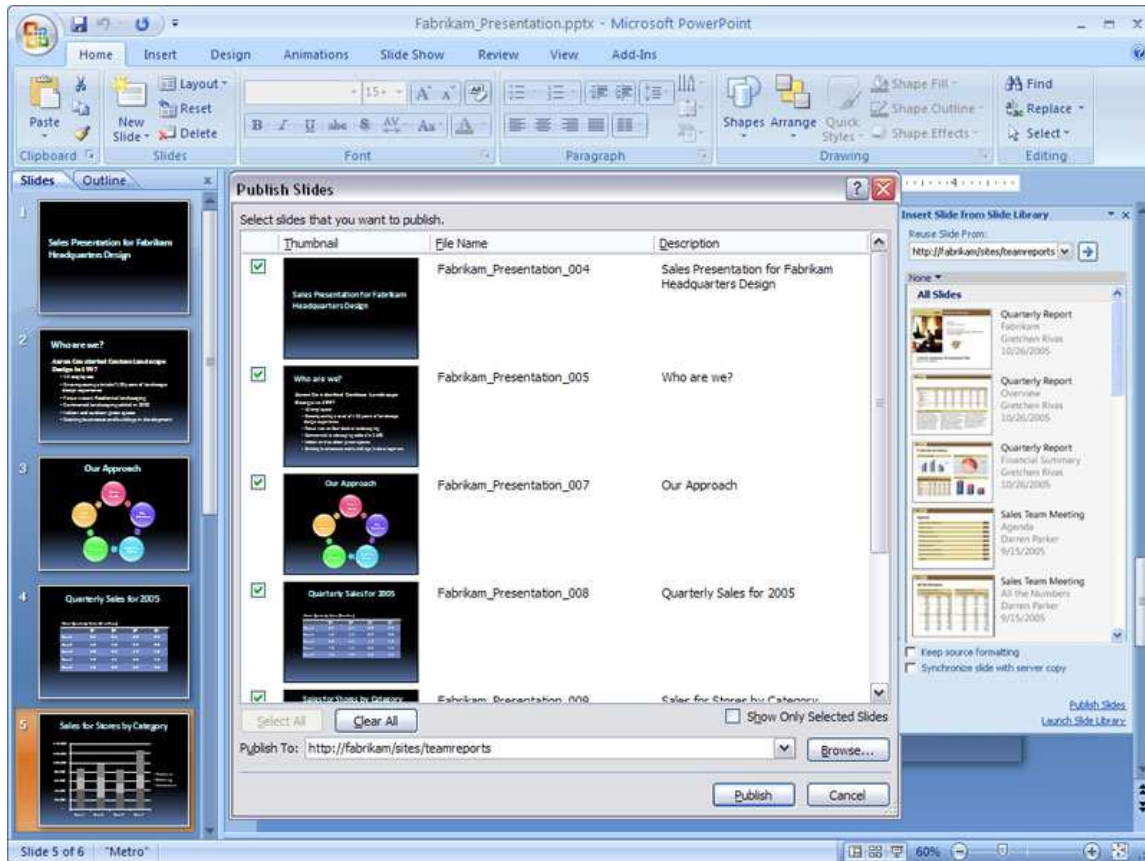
Fabrikam_Presentation.pptx - Microsoft PowerPoint

Home Insert Design Animations Slide Show Review View Add-Ins

Paste
Clipboard
New Slide
Layout
Reset
Delete
Slides
Font
Paragraph
Shapes Arrange Quick Styles
Shape Fill
Shape Outline
Shape Effects
Drawing
Find
Replace
Select
Editing

Slides Outline

1
Sales Presentation for Fabrikam Headquarters Design

2
Who are we?

3
Our Approach

4
Quarterly Sales for 2005

5
Sales for Stores by Category

Publish Slides

Select slides that you want to publish.

| | Thumbnail | File Name | Description |
|---|---|---|---|
| ☑ | Sales Presentation for Fabrikam Headquarters Design | Fabrikam_Presentation_004 | Sales Presentation for Fabrikam Headquarters Design |
| ☑ | Who are we? | Fabrikam_Presentation_005 | Who are we? |
| ☑ | Our Approach | Fabrikam_Presentation_007 | Our Approach |
| ☑ | Quarterly Sales for 2005 | Fabrikam_Presentation_008 | Quarterly Sales for 2005 |
| ☑ | Sales for Stores by Category | Fabrikam_Presentation_009 | Sales for Stores by Category |

Select All Clear All Show Only Selected Slides

Publish To: http://fabrikam/sites/teamreports Browse...

Publish Cancel

Insert Slide from Slide Library
Reuse Slide From:
http://fabrikam/sites/teamreports
None
All Slides
Quarterly Report
Fabrikam
Gretchen Rivas
10/26/2005
Quarterly Report
Overview
Gretchen Rivas
10/26/2005
Quarterly Report
Financial Summary
Gretchen Rivas
10/26/2005
Sales Team Meeting
Agenda
Darren Parker
9/15/2005
Sales Team Meeting
All the Numbers
Darren Parker
9/15/2005
Keep source formatting
Synchronize slide with server copy
Publish Slides
Launch Slide Library

Slide 5 of 6 "Metro" 60%